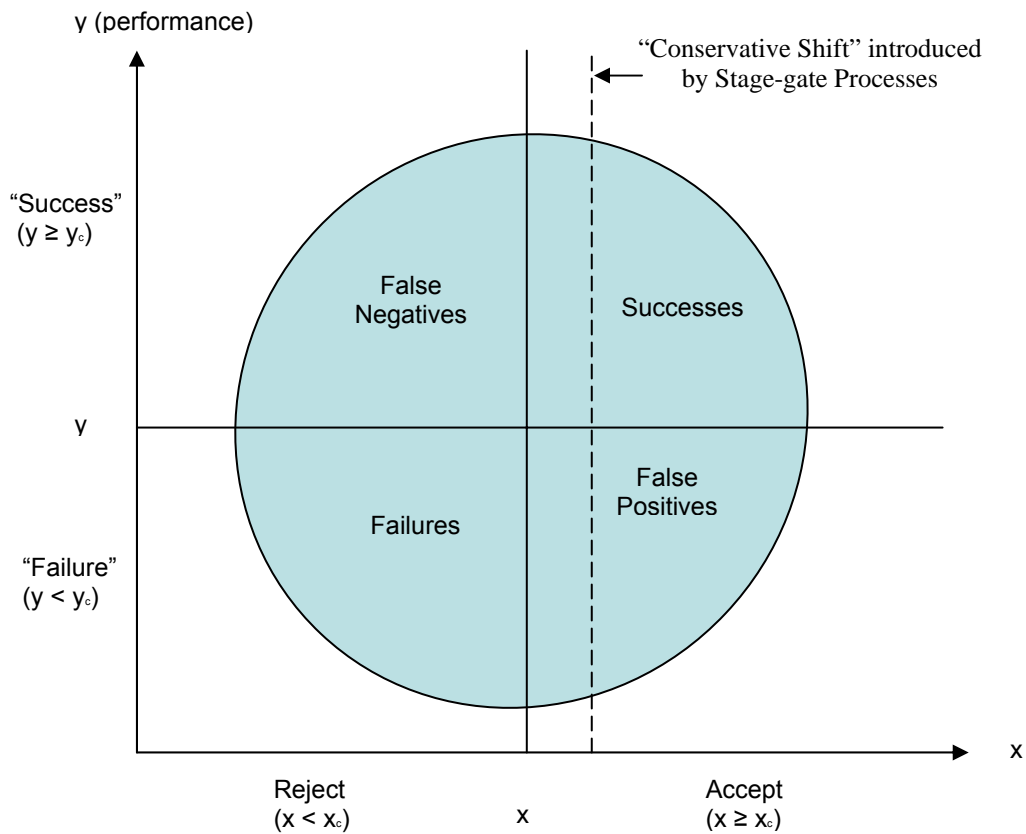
y (performance)

"Conservative Shift" introduced by Stage-gate Processes

"Success" $(y \geq y_c)$

False Negatives

Successes

y

Failures

False Positives

"Failure" $(y < y_c)$

x

Reject $(x < x_c)$

x

Accept $(x \geq x_c)$